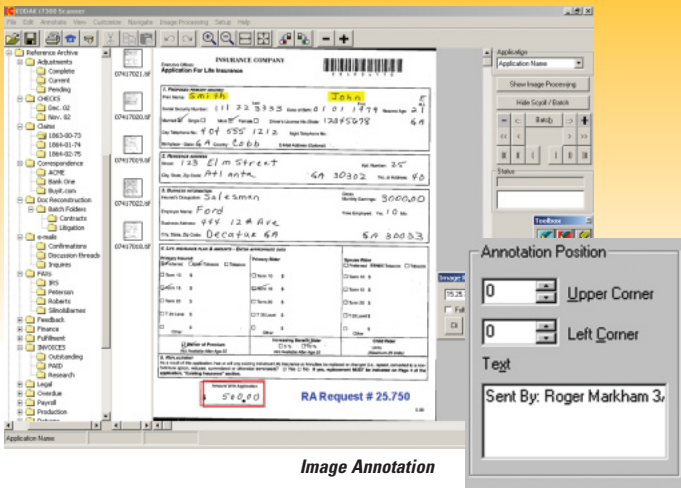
KODAK i7300 Scanner

File Edit Annotate View Customize Navigate Image Processing Setup Help

Reference Archive
Adjustments
Complete
Current
Pending
CHECKS
Dec. 02
Nov. 02
Claims
1863-00-73
1864-01-74
1864-02-75
Correspondence
ACME
Bank One
Buyit.com
Doc Reconstruction
Batch Folders
Contracts
Litigation
e-mails
Confirmations
Discussion threads
Inquires
FAXs
IRS
Peterson
Roberts
SlinobBarnes
Feedback
Finance
Fulfillment
INVOICES
Outstanding
PAID
Research
Legal
Overdue
Payroll
Production

07417021.tif
07417020.tif
07417019.tif
07417022.tif
07417024.tif
07417026.tif

INSURANCE COMPANY
Application For Life Insurance

First Name Smith John
Social Security Number 111 22 3333 Date of Birth 01 01 1974
Day Telephone No. 404 555 1212
123 Elm Street Apt. Number 25
Atlanta GA 30302
Salesman 3000.00
Ford
444 12th Ave
Decatur GA GA 30033
500.00

RA Request # 25.750

Application
Application Name
Show Image Processing
Hide Scroll / Batch
Batch
Status
Toolbox

Annotation Position
0 Upper Corner
0 Left Corner
Text
Sent By: Roger Markham 3/

Application Name

Image Annotation